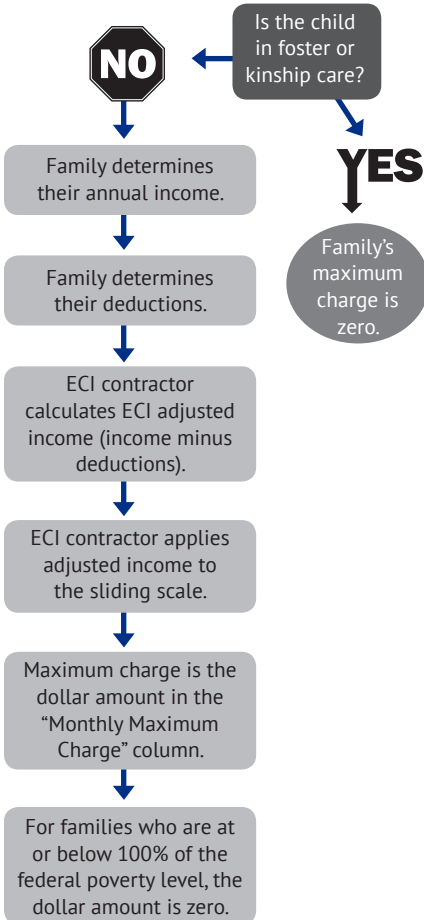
Is the child in foster or kinship care?

NO

YES

Family's maximum charge is zero.

Family determines their annual income.

Family determines their deductions.

ECI contractor calculates ECI adjusted income (income minus deductions).

ECI contractor applies adjusted income to the sliding scale.

Maximum charge is the dollar amount in the "Monthly Maximum Charge" column.

For families who are at or below 100% of the federal poverty level, the dollar amount is zero.